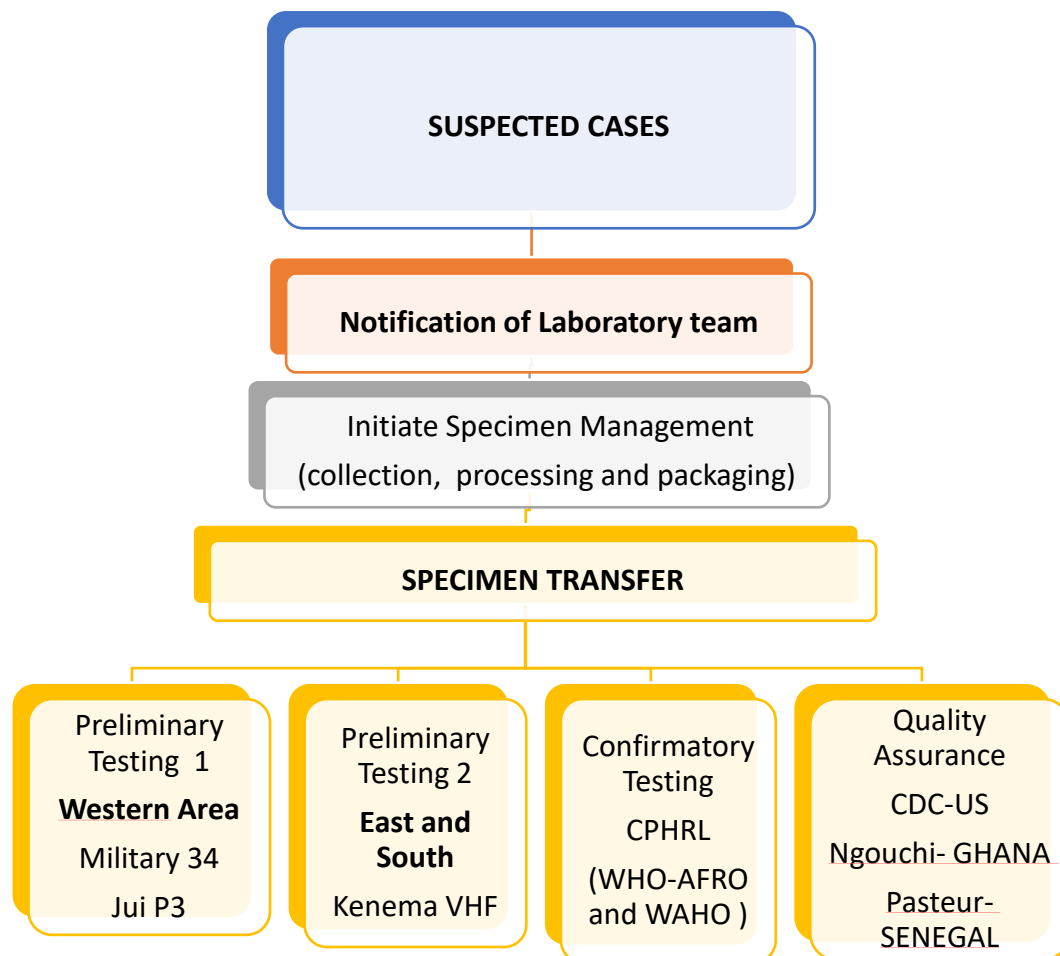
SUSPECTED CASES

Notification of Laboratory team

Initiate Specimen Management (collection, processing and packaging)

SPECIMEN TRANSFER

Preliminary Testing 1
Western Area
Military 34
Jui P3

Preliminary Testing 2
East and South
Kenema VHF

Confirmatory Testing
CPHRL
(WHO-AFRO and WAHO )

Quality Assurance
CDC-US
Ngouchi- GHANA
Pasteur-SENEGAL